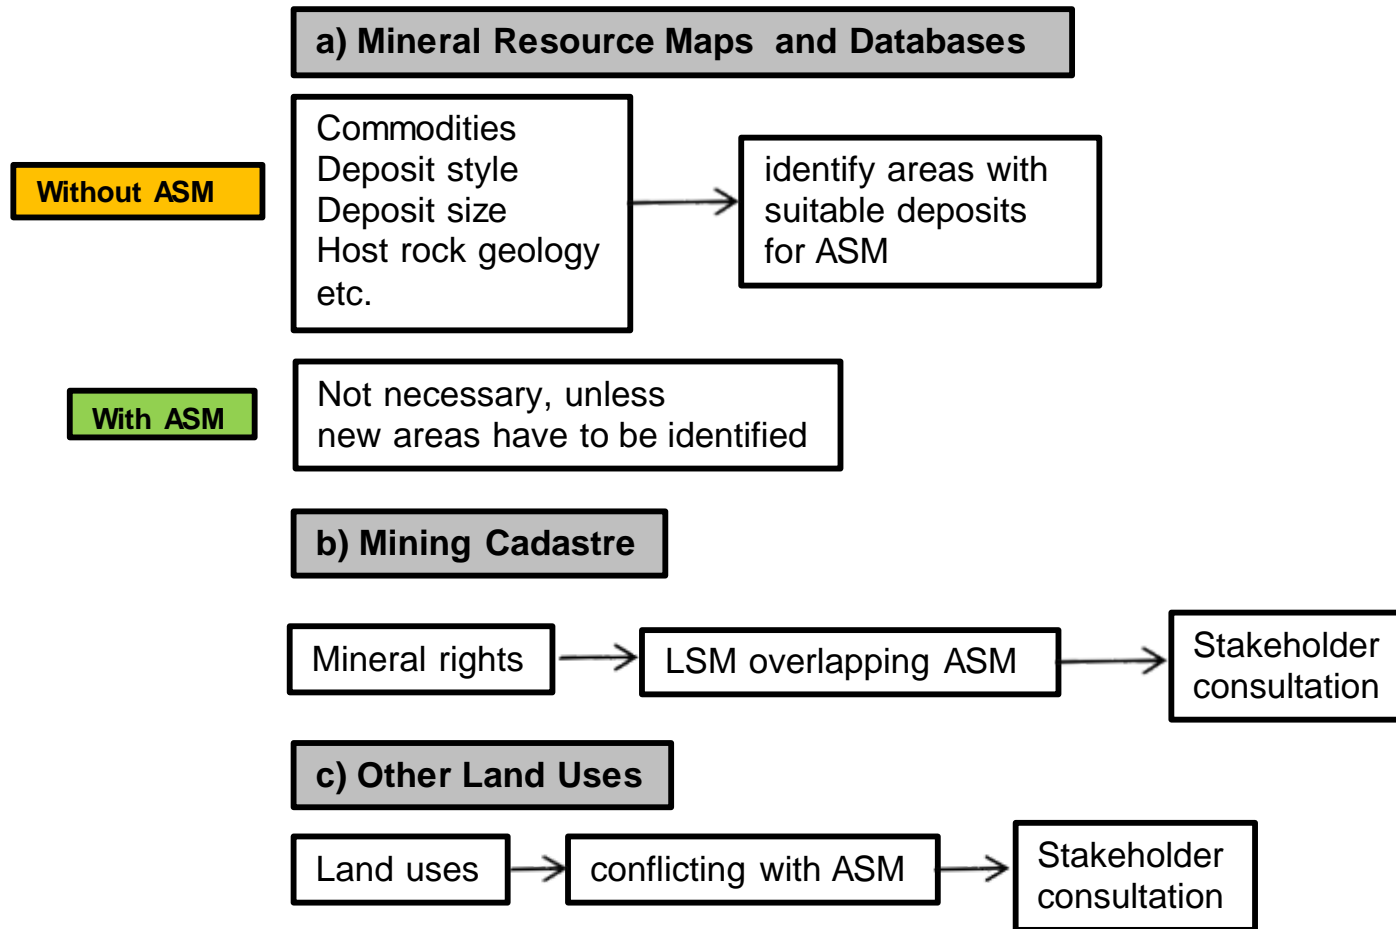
a) Mineral Resource Maps and Databases

Without ASM

Commodities
Deposit style
Deposit size
Host rock geology
etc.

identify areas with suitable deposits for ASM

With ASM

Not necessary, unless new areas have to be identified

b) Mining Cadastre

Mineral rights

LSM overlapping ASM

Stakeholder consultation

c) Other Land Uses

Land uses

conflicting with ASM

Stakeholder consultation